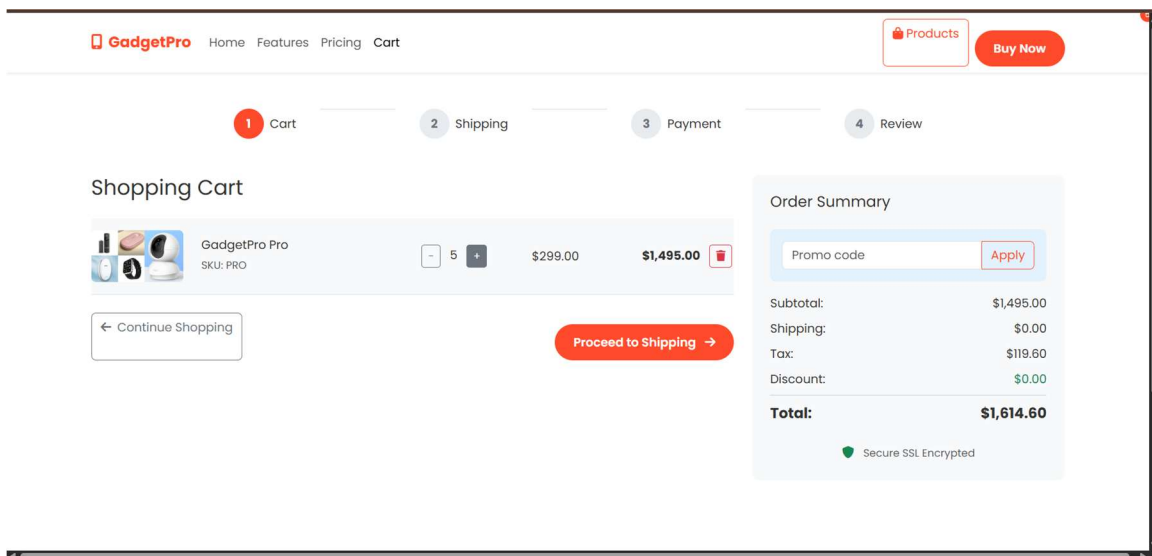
GadgetPro Home Features Pricing Cart

Products

Buy Now

1 Cart

2 Shipping

3 Payment

4 Review

Shopping Cart

GadgetPro Pro
SKU: PRO

- 5 +

$299.00

$1,495.00

← Continue Shopping

Proceed to Shipping →

Order Summary

Promo code

Apply

Subtotal: $1,495.00

Shipping: $0.00

Tax: $119.60

Discount: $0.00

Total: $1,614.60

Secure SSL Encrypted